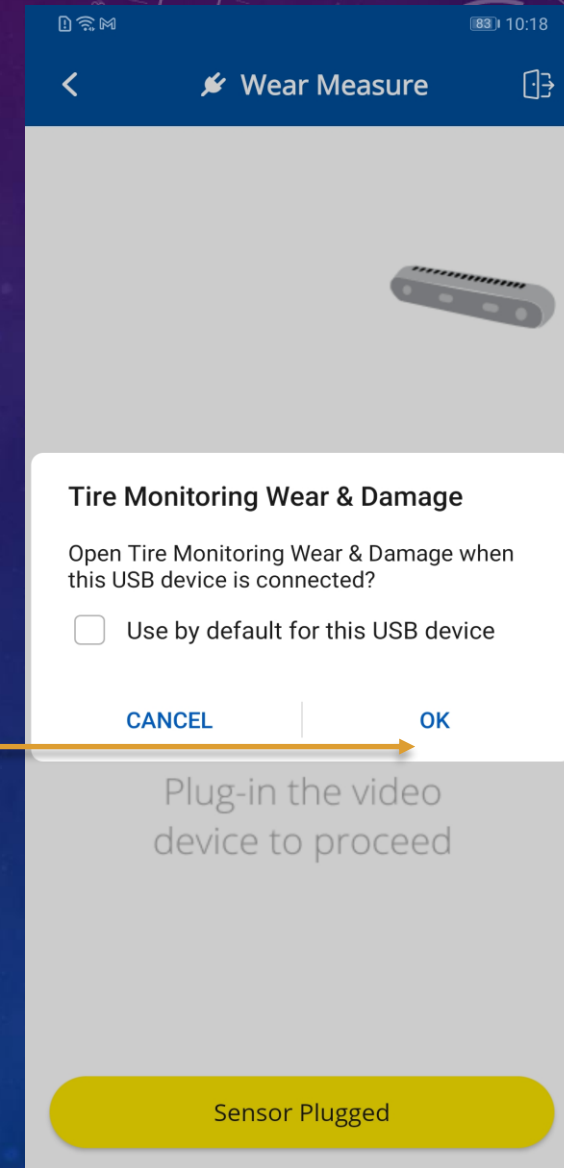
83 10:18

Wear Measure

Tire Monitoring Wear & Damage

Open Tire Monitoring Wear & Damage when this USB device is connected?

Use by default for this USB device

CANCEL

OK

Plug-in the video device to proceed

Sensor Plugged